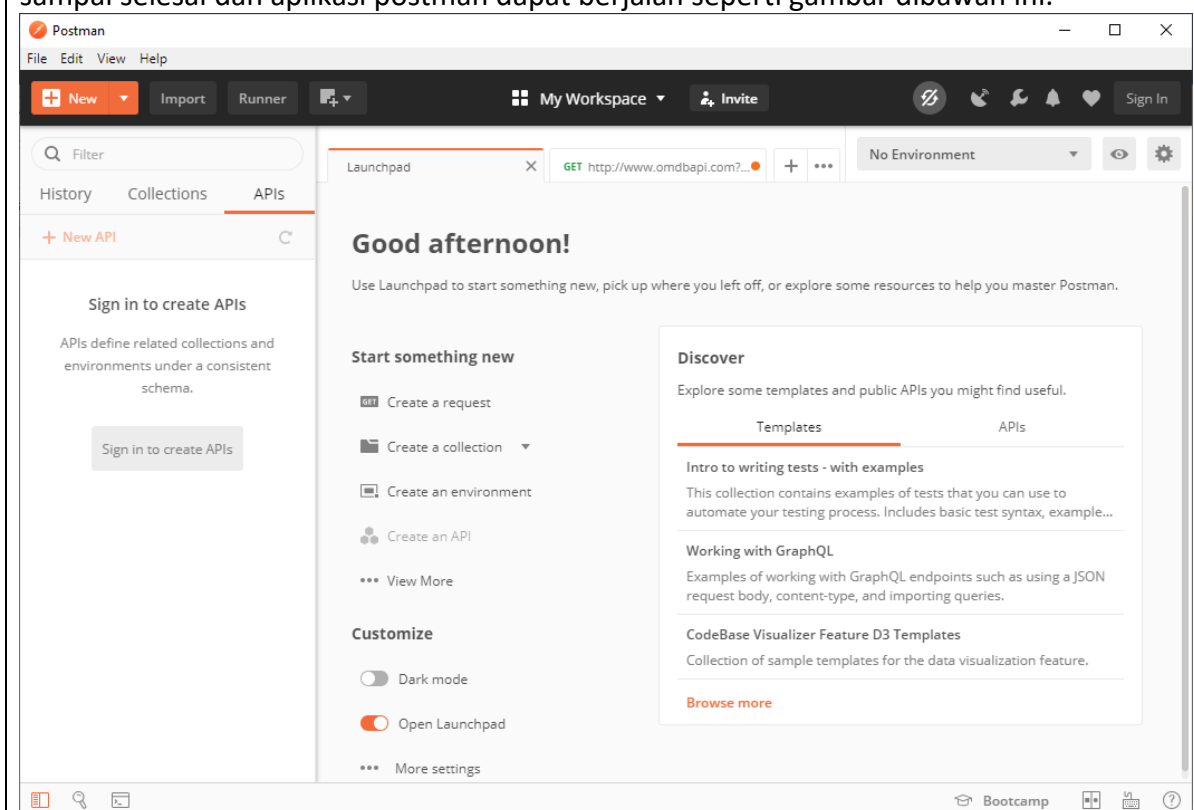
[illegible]

Postman

File Edit View Help

New Import Runner My Workspace Invite Sign In

Filter

History Collections APIs

+ New API

Sign in to create APIs

APIs define related collections and environments under a consistent schema.

Sign in to create APIs

Launchpad

GET http://www.omdbapi.com?...

No Environment

Good afternoon!

Use Launchpad to start something new, pick up where you left off, or explore some resources to help you master Postman.

Start something new

GET Create a request

Create a collection

Create an environment

Create an API

View More

Customize

Dark mode

Open Launchpad

More settings

Discover

Explore some templates and public APIs you might find useful.

Templates APIs

Intro to writing tests - with examples

This collection contains examples of tests that you can use to automate your testing process. Includes basic test syntax, example...

Working with GraphQL

Examples of working with GraphQL endpoints such as using a JSON request body, content-type, and importing queries.

CodeBase Visualizer Feature D3 Templates

Collection of sample templates for the data visualization feature.

Browse more

Bootcamp